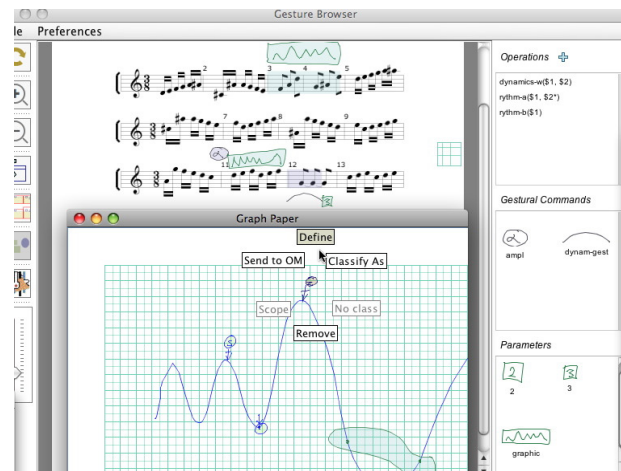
Gesture Browser

le Preferences

2
3
4
5
7
8
9
11
12
13

Graph Paper

Define
Send to OM
Classify As
Scope
No class
Remove

Operations

dynamics-w($1, $2)
rythm-a($1, $2*)
rythm-b($1)

Gestural Commands

ampl
dynam-gest

Parameters

2
3
graphic